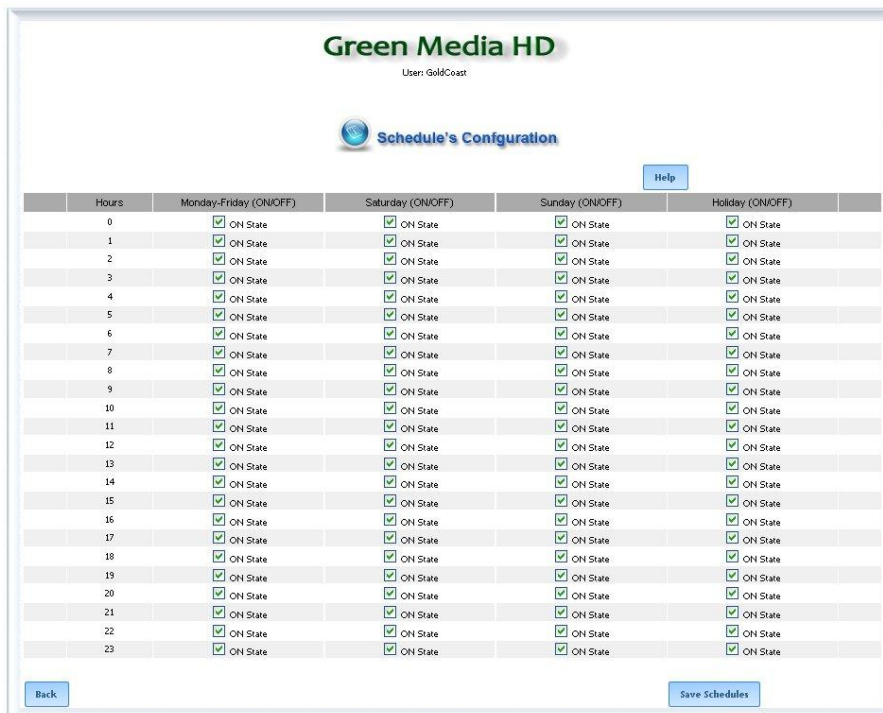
Green Media HD
User: GoldCoast

Schedule's Confguration

Help

| Hours | Monday-Friday (ON/OFF) | Saturday (ON/OFF) | Sunday (ON/OFF) | Holiday (ON/OFF) |
|---|---|---|---|---|
| 0 | ON State | ON State | ON State | ON State |
| 1 | ON State | ON State | ON State | ON State |
| 2 | ON State | ON State | ON State | ON State |
| 3 | ON State | ON State | ON State | ON State |
| 4 | ON State | ON State | ON State | ON State |
| 5 | ON State | ON State | ON State | ON State |
| 6 | ON State | ON State | ON State | ON State |
| 7 | ON State | ON State | ON State | ON State |
| 8 | ON State | ON State | ON State | ON State |
| 9 | ON State | ON State | ON State | ON State |
| 10 | ON State | ON State | ON State | ON State |
| 11 | ON State | ON State | ON State | ON State |
| 12 | ON State | ON State | ON State | ON State |
| 13 | ON State | ON State | ON State | ON State |
| 14 | ON State | ON State | ON State | ON State |
| 15 | ON State | ON State | ON State | ON State |
| 16 | ON State | ON State | ON State | ON State |
| 17 | ON State | ON State | ON State | ON State |
| 18 | ON State | ON State | ON State | ON State |
| 19 | ON State | ON State | ON State | ON State |
| 20 | ON State | ON State | ON State | ON State |
| 21 | ON State | ON State | ON State | ON State |
| 22 | ON State | ON State | ON State | ON State |
| 23 | ON State | ON State | ON State | ON State |

Back

Save Schedules